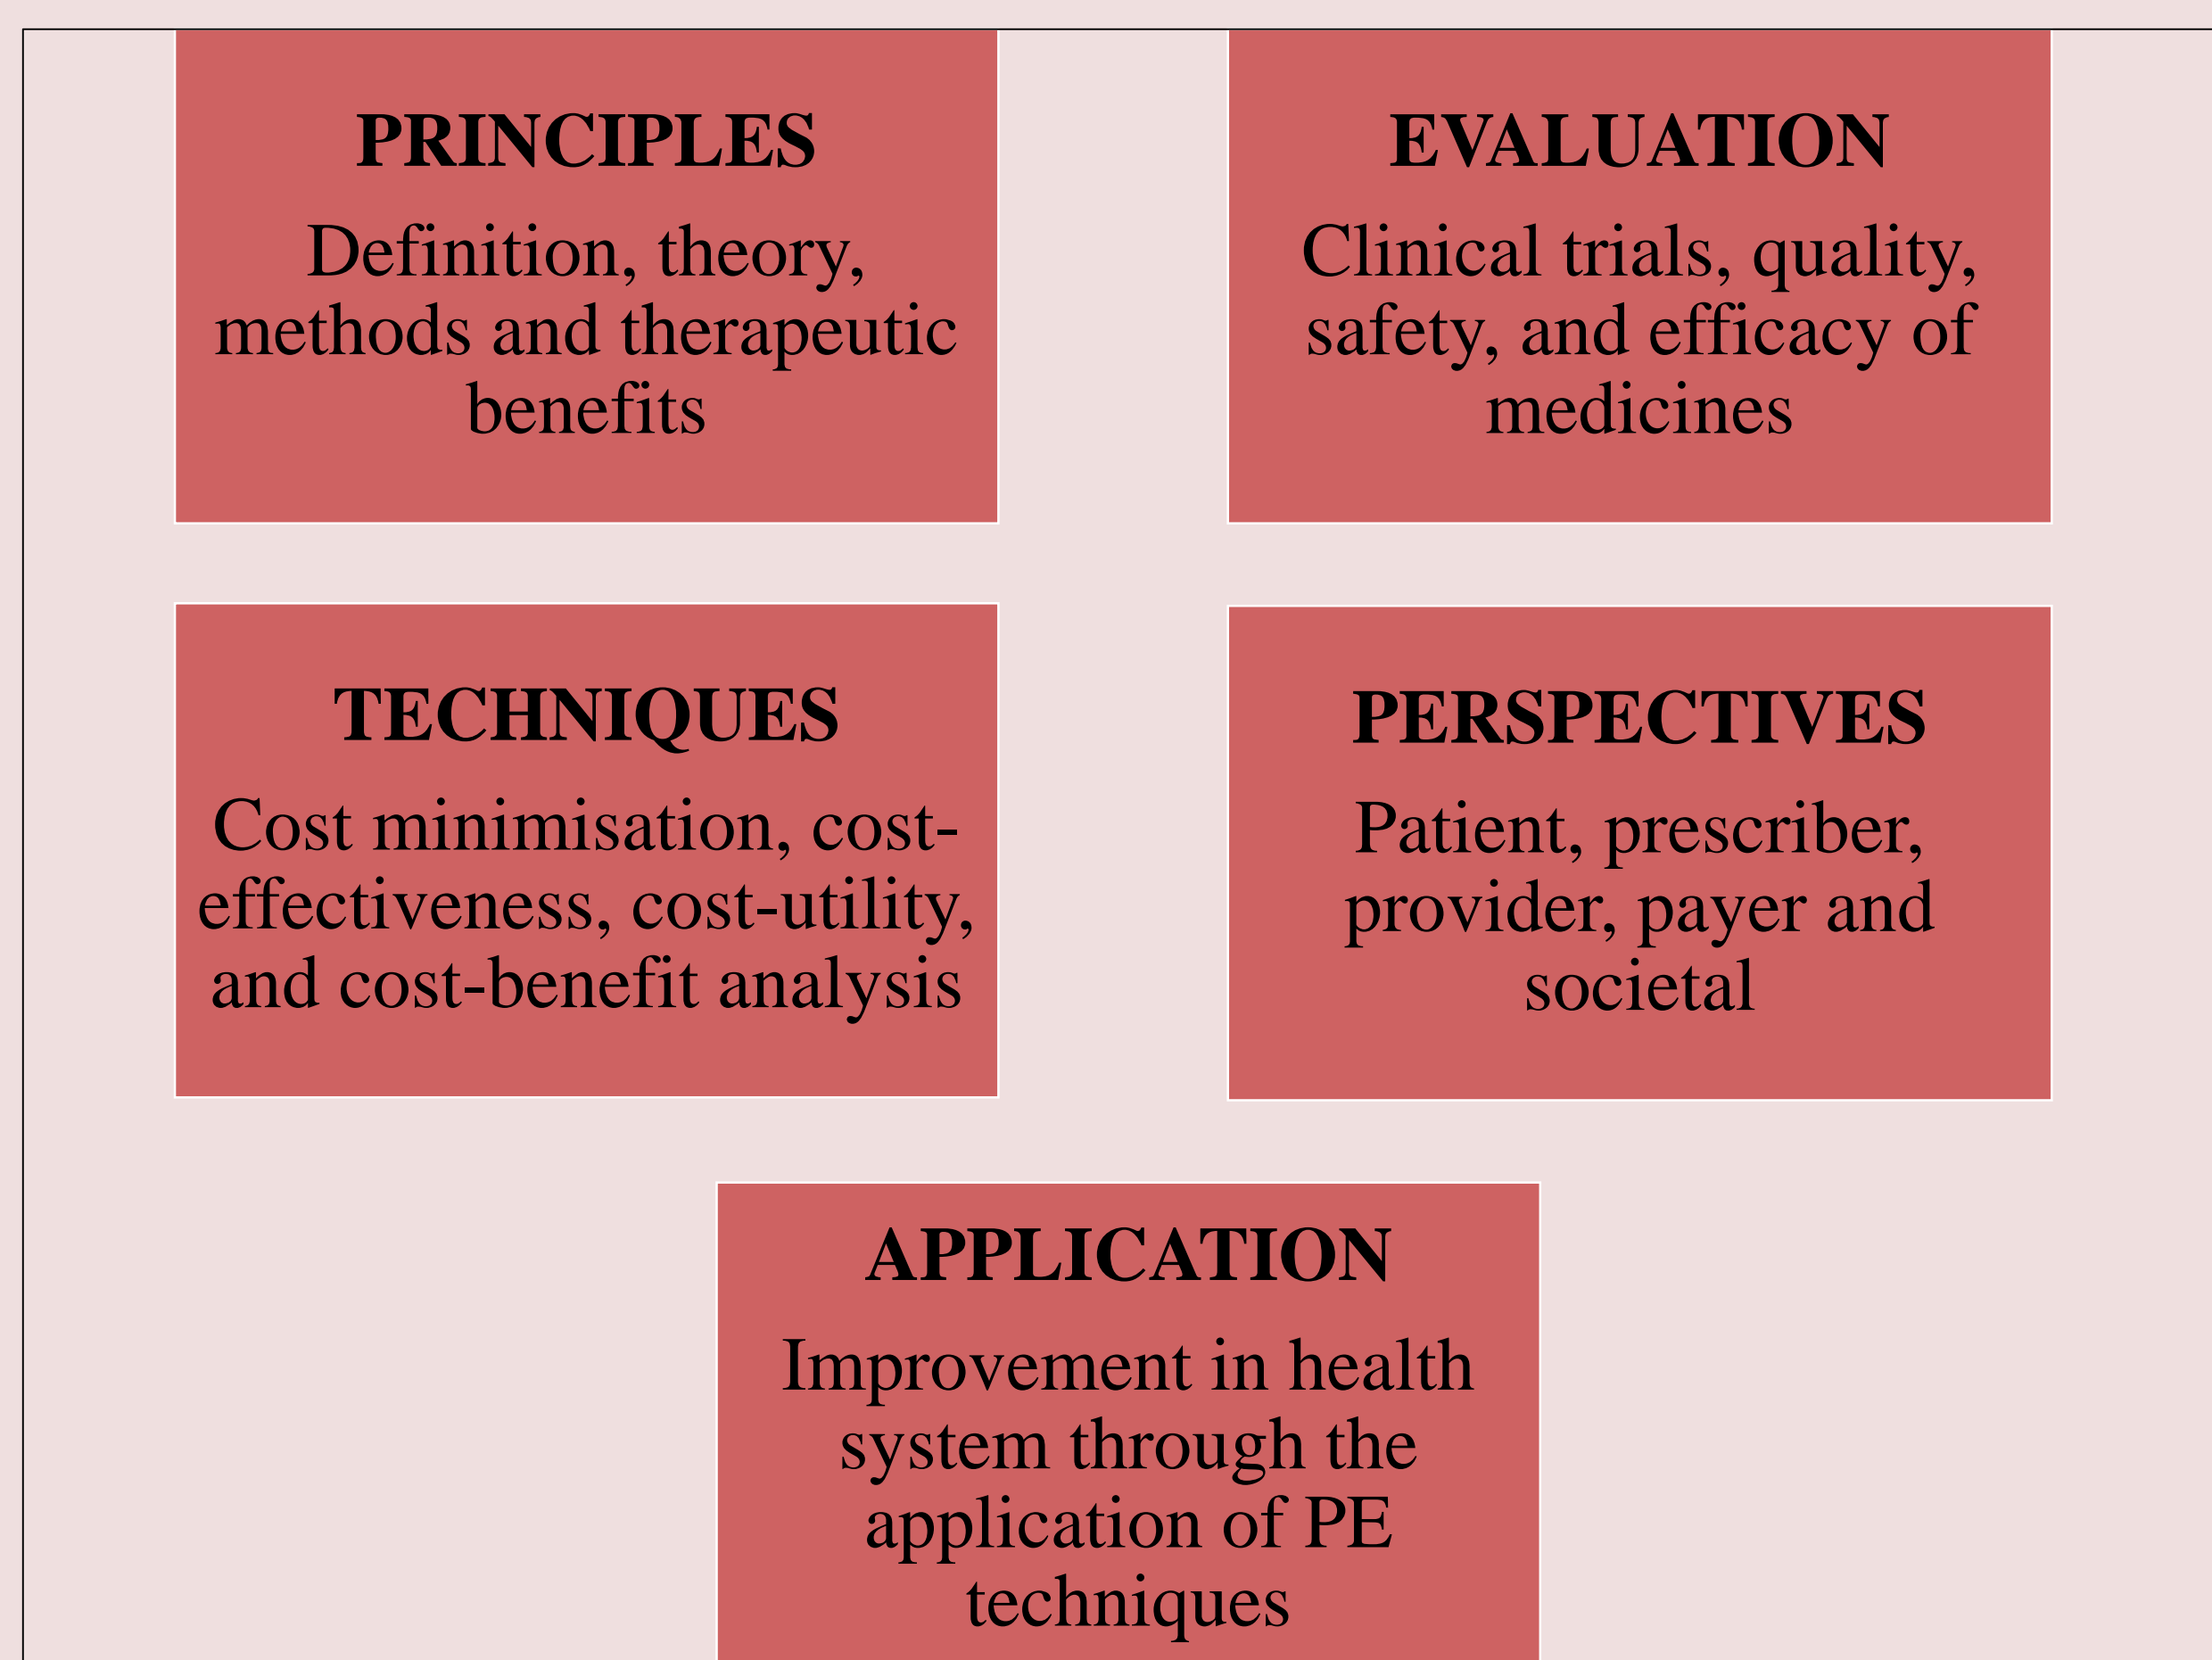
PRINCIPLES

Definition, theory, methods and therapeutic benefits

EVALUATION

Clinical trials, quality, safety, and efficacy of medicines

TECHNIQUES

Cost minimisation, cost-effectiveness, cost-utility, and cost-benefit analysis

PERSPECTIVES

Patient, prescriber, provider, payer and societal

APPLICATION

Improvement in health system through the application of PE techniques